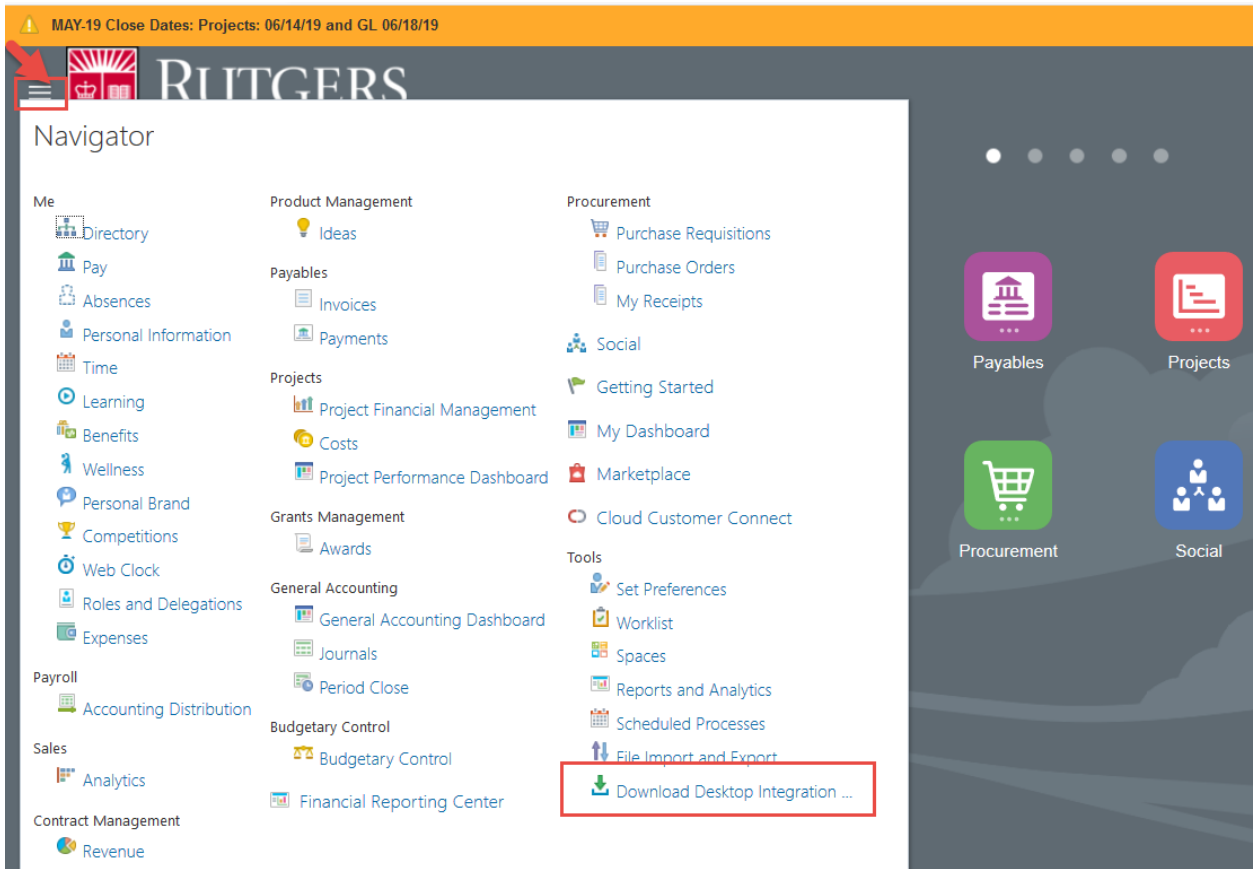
MAY-19 Close Dates: Projects: 06/14/19 and GL 06/18/19

RUTGERS

Navigator

Me
Directory
Pay
Absences
Personal Information
Time
Learning
Benefits
Wellness
Personal Brand
Competitions
Web Clock
Roles and Delegations
Expenses

Payroll
Accounting Distribution

Sales
Analytics

Contract Management
Revenue

Product Management
Ideas

Payables
Invoices
Payments

Projects
Project Financial Management
Costs
Project Performance Dashboard

Grants Management
Awards

General Accounting
General Accounting Dashboard
Journals
Period Close

Budgetary Control
Budgetary Control

Financial Reporting Center

Procurement
Purchase Requisitions
Purchase Orders
My Receipts

Social

Getting Started

My Dashboard

Marketplace

Cloud Customer Connect

Tools
Set Preferences
Worklist
Spaces
Reports and Analytics
Scheduled Processes
File Import and Export
Download Desktop Integration ...

Payables
Projects
Procurement
Social